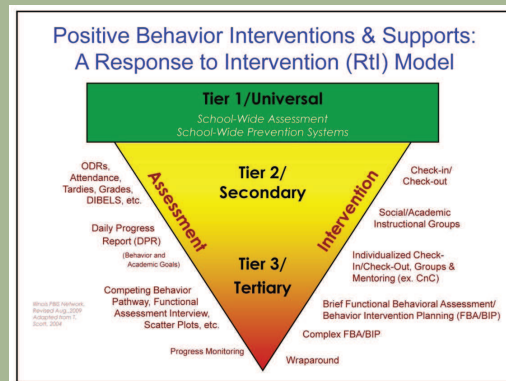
Positive Behavior Interventions & Supports: A Response to Intervention (RtI) Model

Tier 1/Universal
School-Wide Assessment
School-Wide Prevention Systems

Tier 2/
Secondary

Tier 3/
Tertiary

Assessment

Intervention

ODRs, Attendance, Tardies, Grades, DIBELS, etc.

Daily Progress Report (DPR)
(Behavior and Academic Goals)

Competing Behavior Pathway, Functional Assessment Interview, Scatter Plots, etc.

Progress Monitoring

Illinois PBIS Network, Revised Aug., 2009 Adapted from T. Scott, 2004

Check-in/ Check-out

Social/Academic Instructional Groups

Individualized Check-In/Check-Out, Groups & Mentoring (ex. CnC)

Brief Functional Behavioral Assessment/ Behavior Intervention Planning (FBA/BIP)

Complex FBA/BIP

Wraparound